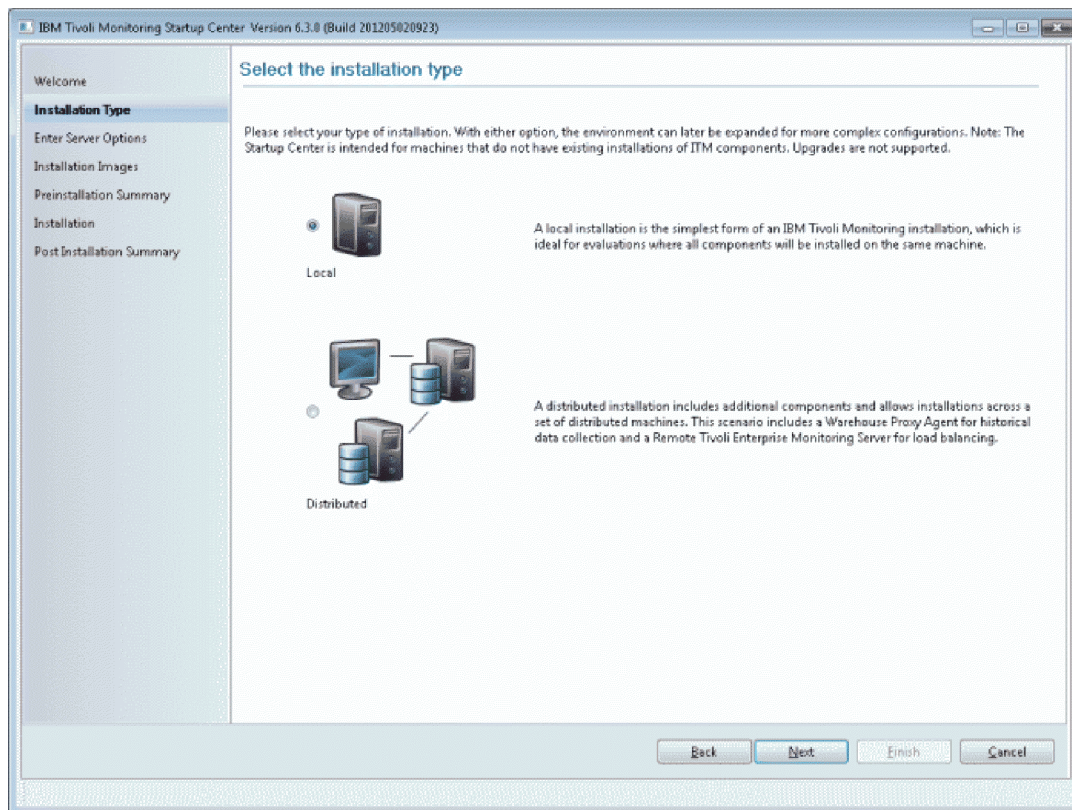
IBM Tivoli Monitoring Startup Center Version 6.3.0 (Build 201205020923)

Welcome
Installation Type
Enter Server Options
Installation Images
Preinstallation Summary
Installation
Post Installation Summary

Select the installation type

Please select your type of installation. With either option, the environment can later be expanded for more complex configurations. Note: The Startup Center is intended for machines that do not have existing installations of ITM components. Upgrades are not supported.

Local

A local installation is the simplest form of an IBM Tivoli Monitoring installation, which is ideal for evaluations where all components will be installed on the same machine.

Distributed

A distributed installation includes additional components and allows installations across a set of distributed machines. This scenario includes a Warehouse Proxy Agent for historical data collection and a Remote Tivoli Enterprise Monitoring Server for load balancing.

Back Next Finish Cancel